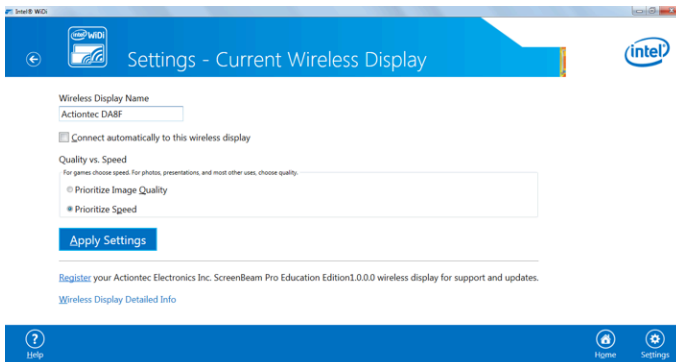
Intel® WiDi

intel WiDi

Settings - Current Wireless Display

intel

Wireless Display Name

Actiontec DA8F

Connect automatically to this wireless display

Quality vs. Speed

For games choose speed. For photos, presentations, and most other uses, choose quality.

Prioritize Image Quality

Prioritize Speed

Apply Settings

Register your Actiontec Electronics Inc. ScreenBeam Pro Education Edition1.0.0.0 wireless display for support and updates.

Wireless Display Detailed Info

Help

Home

Settings